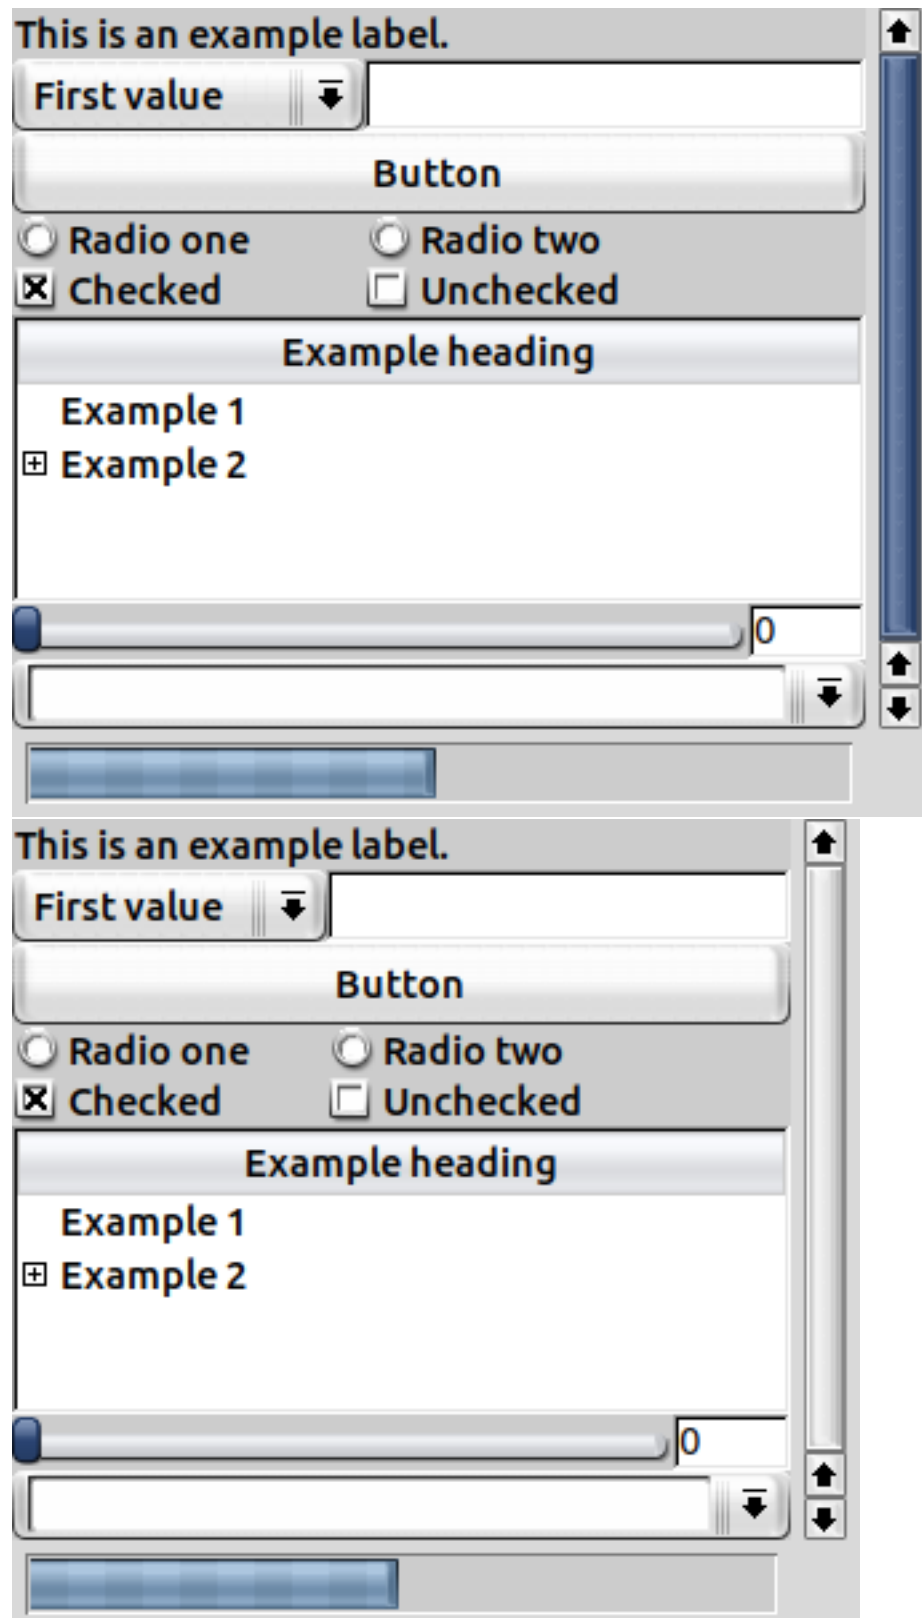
This is an example label.

First value

Button

Radio one

Radio two

Checked

Unchecked

Example heading

Example 1

Example 2

0

This is an example label.

First value

Button

Radio one

Radio two

Checked

Unchecked

Example heading

Example 1

Example 2

0